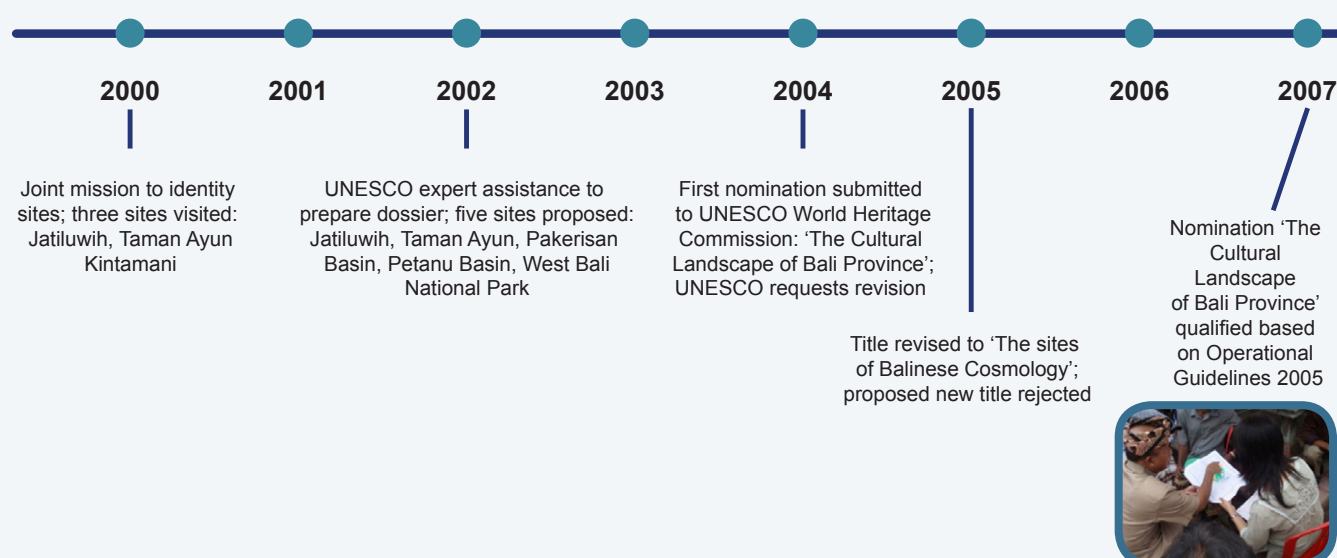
2000

2001

2002

2003

2004

2005

2006

2007

Joint mission to identity sites; three sites visited: Jatiluwih, Taman Ayun Kintamani

UNESCO expert assistance to prepare dossier; five sites proposed: Jatiluwih, Taman Ayun, Pakerisan Basin, Petanu Basin, West Bali National Park

First nomination submitted to UNESCO World Heritage Commission: 'The Cultural Landscape of Bali Province'; UNESCO requests revision

Title revised to 'The sites of Balinese Cosmology'; proposed new title rejected

Nomination 'The Cultural Landscape of Bali Province' qualified based on Operational Guidelines 2005